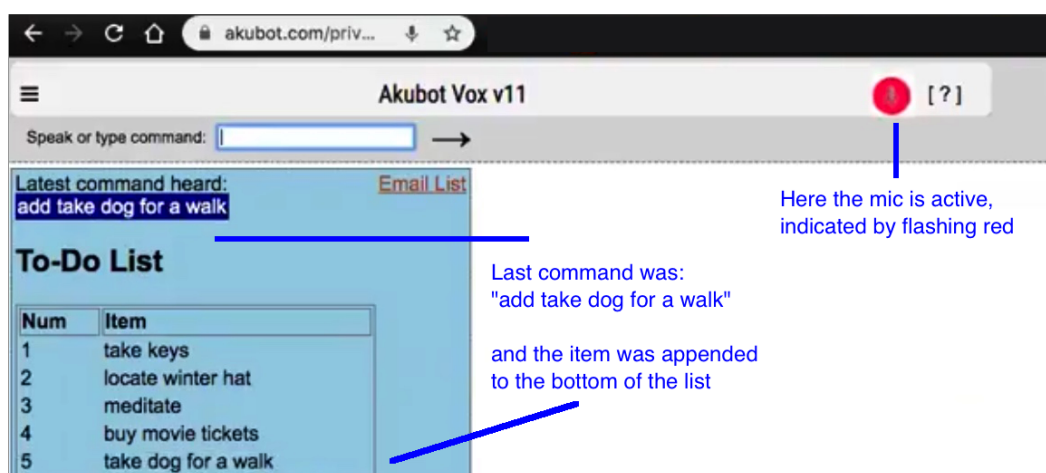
akubot.com/priv...

Akubot Vox v11

[ ? ]

Speak or type command:

Latest command heard:
add take dog for a walk

Email List

To-Do List

| Num | Item |
|---|---|
| 1 | take keys |
| 2 | locate winter hat |
| 3 | meditate |
| 4 | buy movie tickets |
| 5 | take dog for a walk |

Here the mic is active, indicated by flashing red

Last command was: "add take dog for a walk"

and the item was appended to the bottom of the list